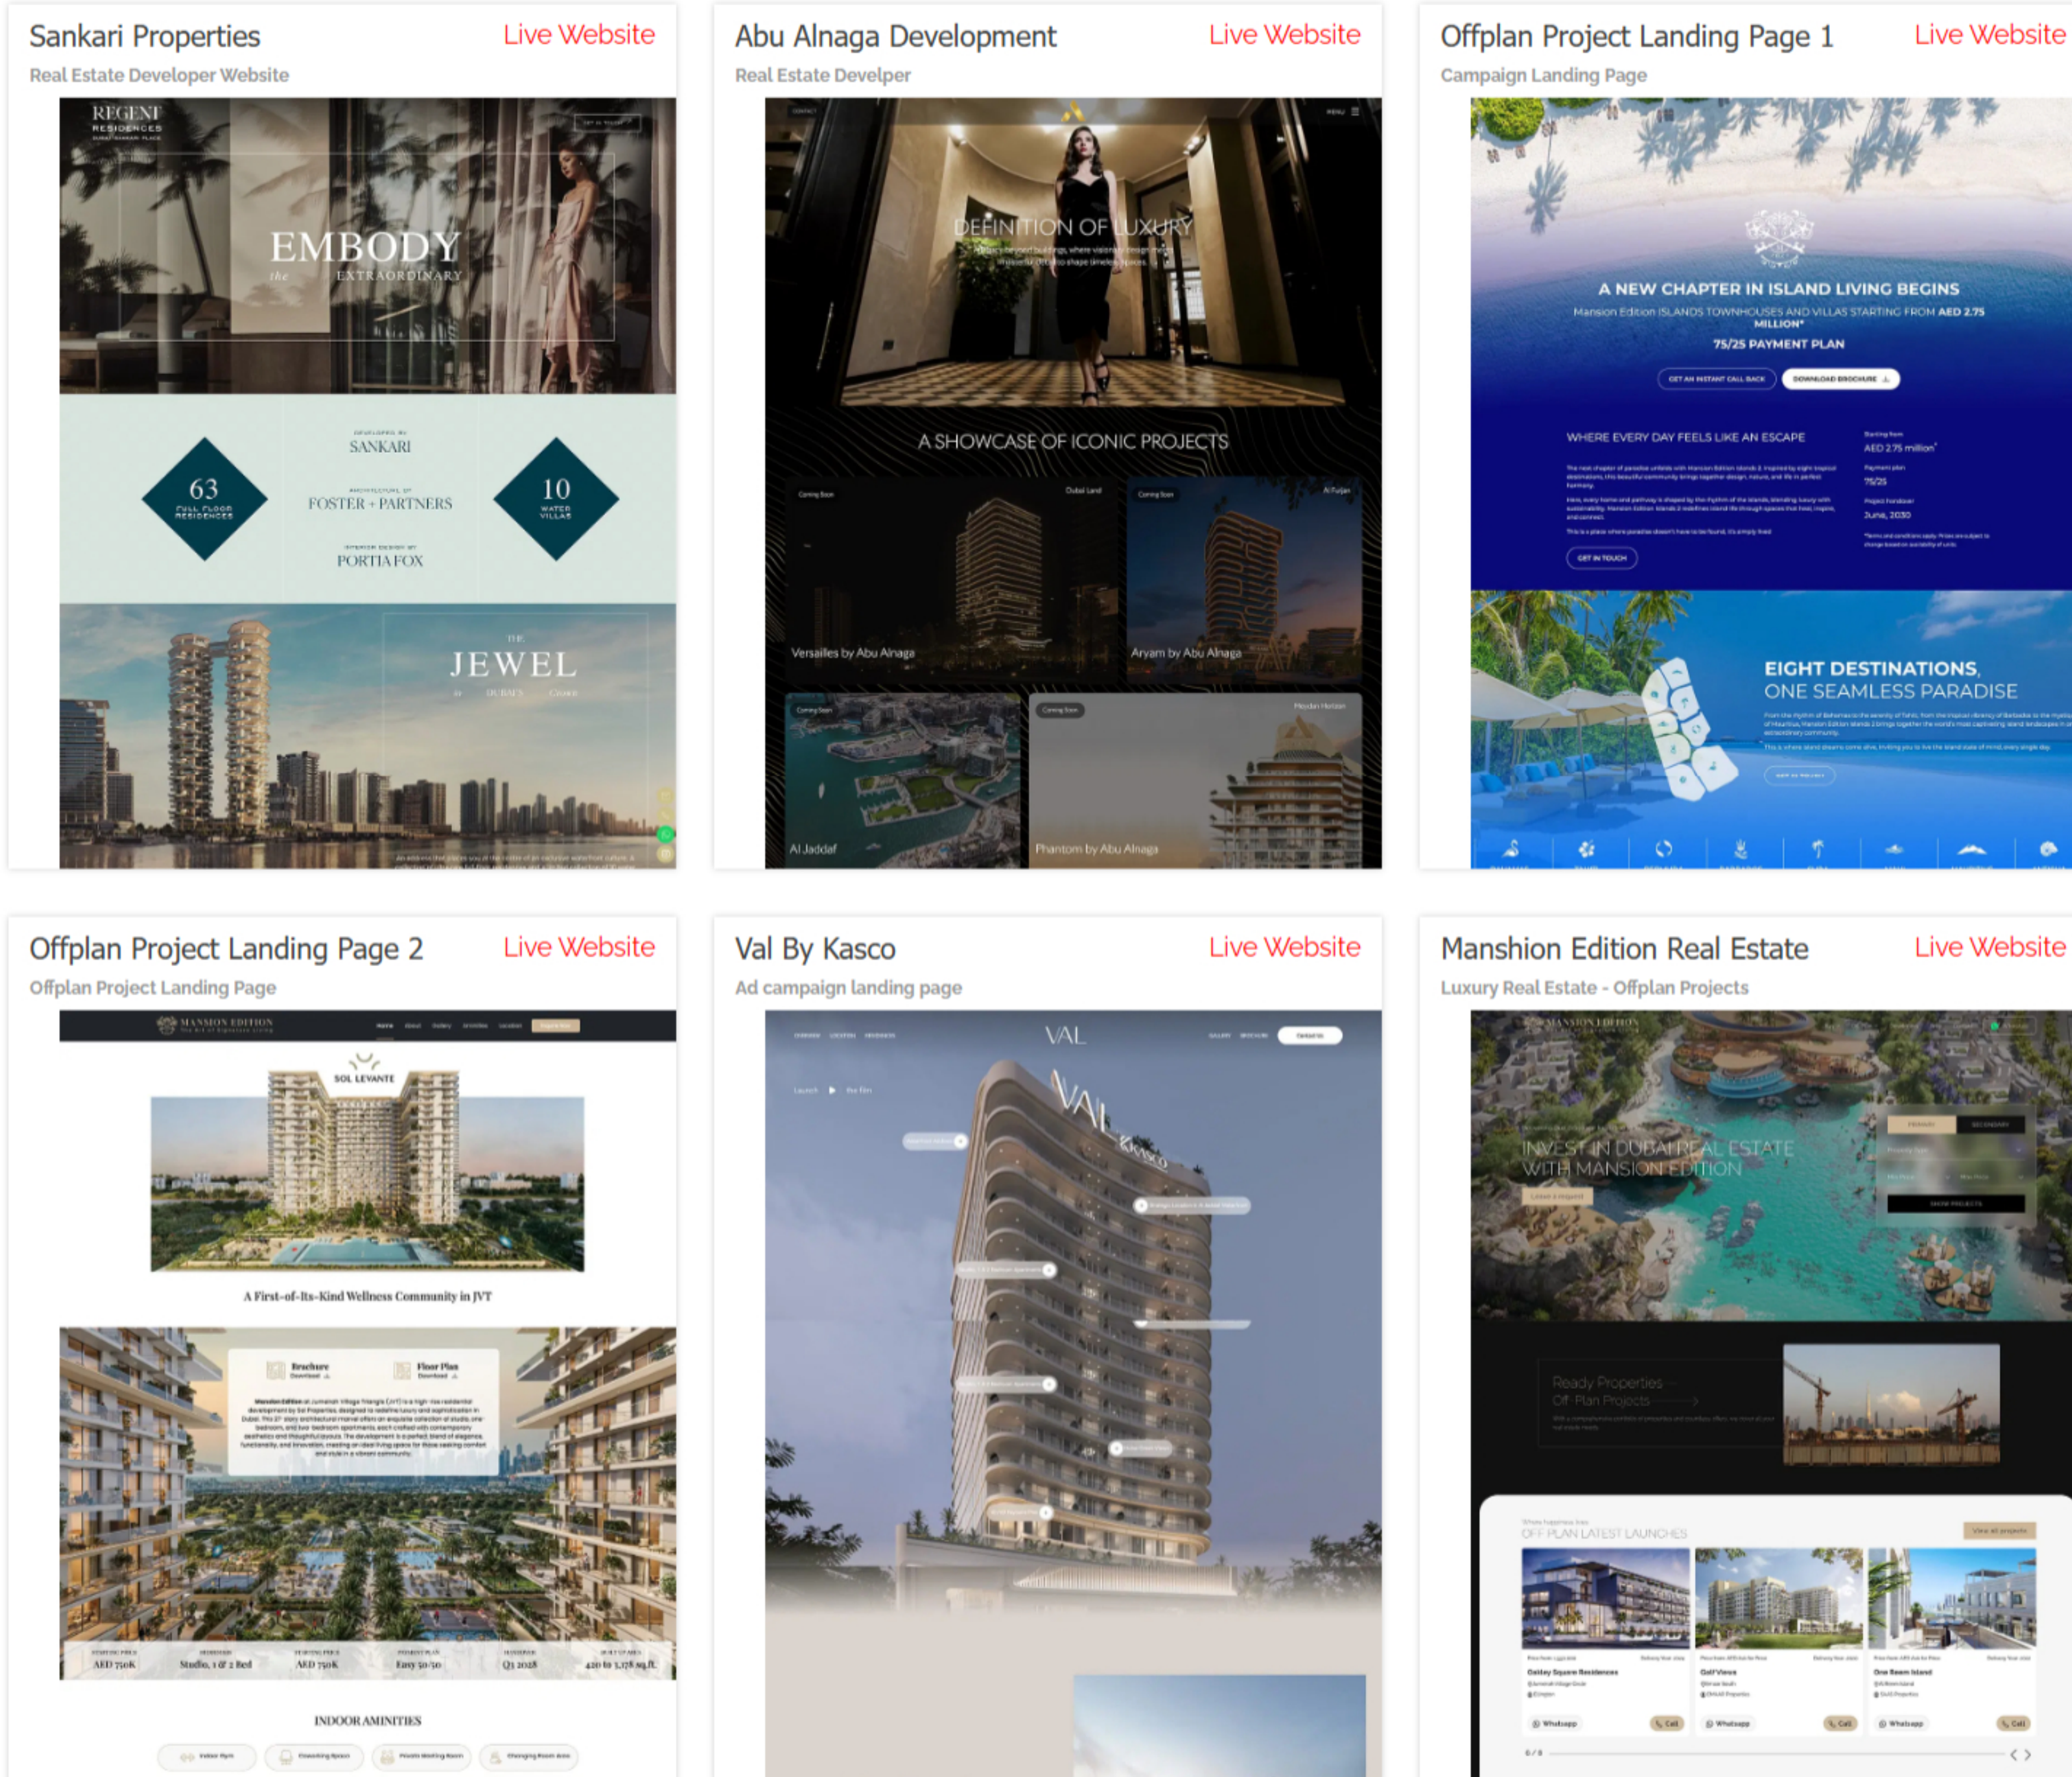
Sankari Properties
Live Website
Real Estate Developer Website

REGENT RESIDENCES

EMBODY the EXTRAORDINARY

63 FULL FLOOR RESIDENCES
SANKARI
FOSTER + PARTNERS
PORTIA FOX
10 WATER VILLAS

THE JEWEL

Abu Alnaga Development
Live Website
Real Estate Develper

DEFINITION OF LUXURY

A SHOWCASE OF ICONIC PROJECTS

Versailles by Abu Alnaga
Aryam by Abu Alnaga
Al Jaddaf
Phantom by Abu Alnaga

Offplan Project Landing Page 1
Live Website
Campaign Landing Page

A NEW CHAPTER IN ISLAND LIVING BEGINS
Mansion Edition ISLANDS TOWNHOUSES AND VILLAS STARTING FROM AED 2.75 MILLION*
75/25 PAYMENT PLAN
GET AN INSTANT CALL BACK
DOWNLOAD BROCHURE

WHERE EVERY DAY FEELS LIKE AN ESCAPE
AED 2.75 million*
75/25
June, 2030
GET IN TOUCH

EIGHT DESTINATIONS, ONE SEAMLESS PARADISE

Offplan Project Landing Page 2
Live Website
Offplan Project Landing Page

MANSION EDITION
SOL LEVANTE
A First-of-Its-Kind Wellness Community in JVT
Brochure
Floor Plan
AED 750K
Studio, 1 & 2 Bed
AED 750K
Easy 50/50
Q3 2028
INDOOR AMINITIES

Val By Kasco
Live Website
Ad campaign landing page

VAL
VAL KASCO

Manshion Edition Real Estate
Live Website
Luxury Real Estate - Offplan Projects

MANSION EDITION
INVEST IN DUBAI REAL ESTATE WITH MANSION EDITION
Ready Properties
Off Plan Projects
OFF PLAN LATEST LAUNCHES
Oakley Square Residences
Golf Views
One Beam Island